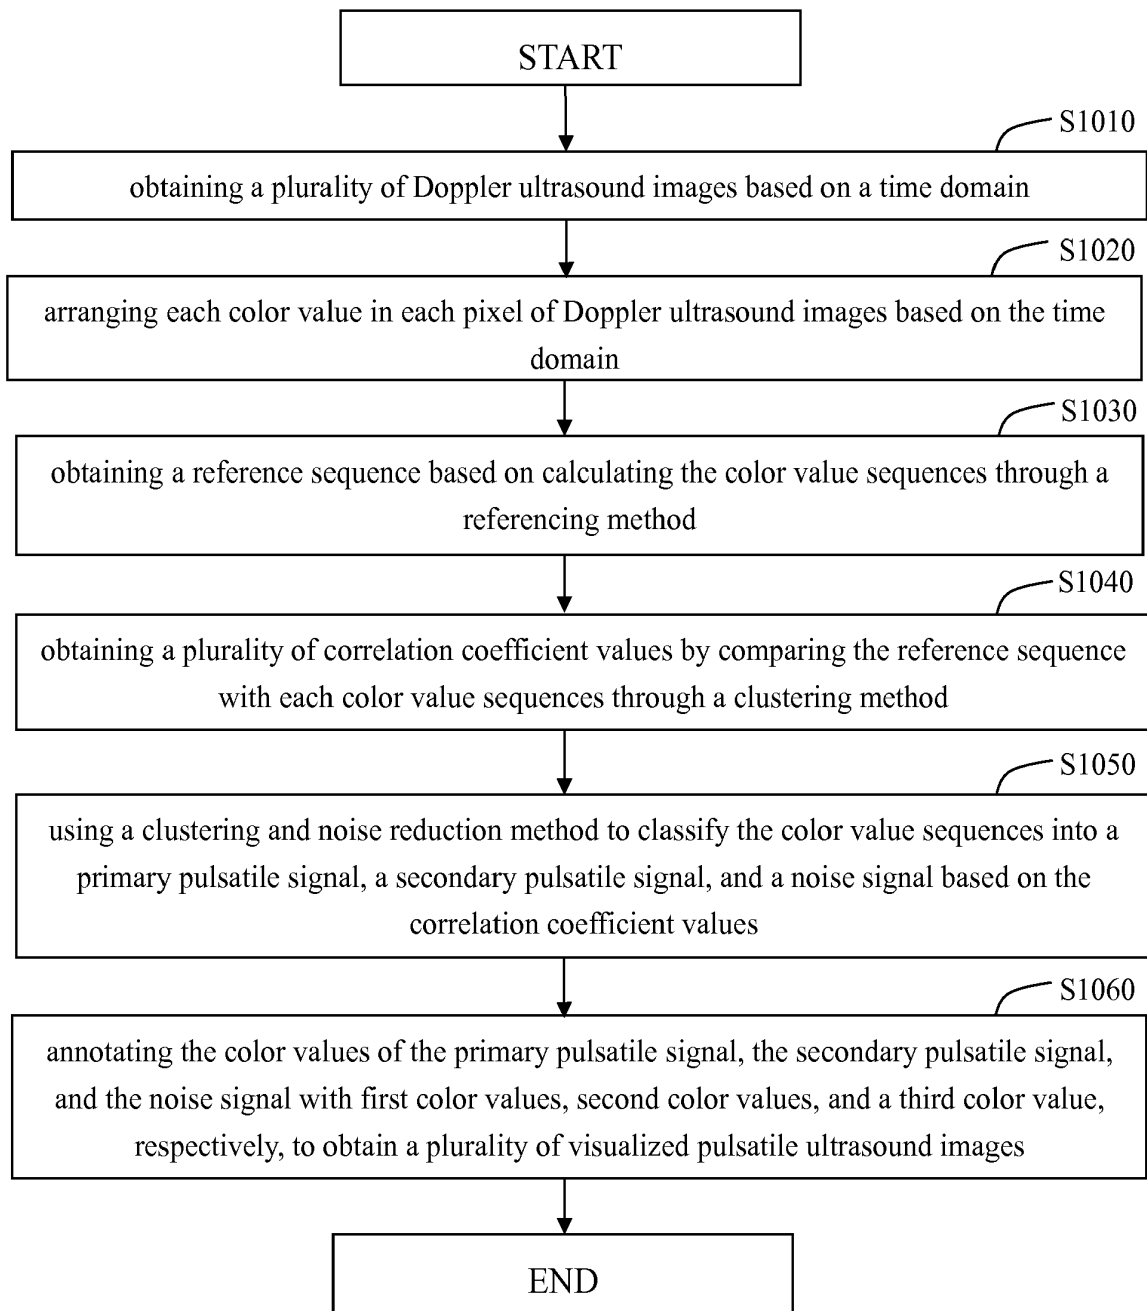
START

S1010

obtaining a plurality of Doppler ultrasound images based on a time domain

S1020

arranging each color value in each pixel of Doppler ultrasound images based on the time domain

S1030

obtaining a reference sequence based on calculating the color value sequences through a referencing method

S1040

obtaining a plurality of correlation coefficient values by comparing the reference sequence with each color value sequences through a clustering method

S1050

using a clustering and noise reduction method to classify the color value sequences into a primary pulsatile signal, a secondary pulsatile signal, and a noise signal based on the correlation coefficient values

S1060

annotating the color values of the primary pulsatile signal, the secondary pulsatile signal, and the noise signal with first color values, second color values, and a third color value, respectively, to obtain a plurality of visualized pulsatile ultrasound images

END